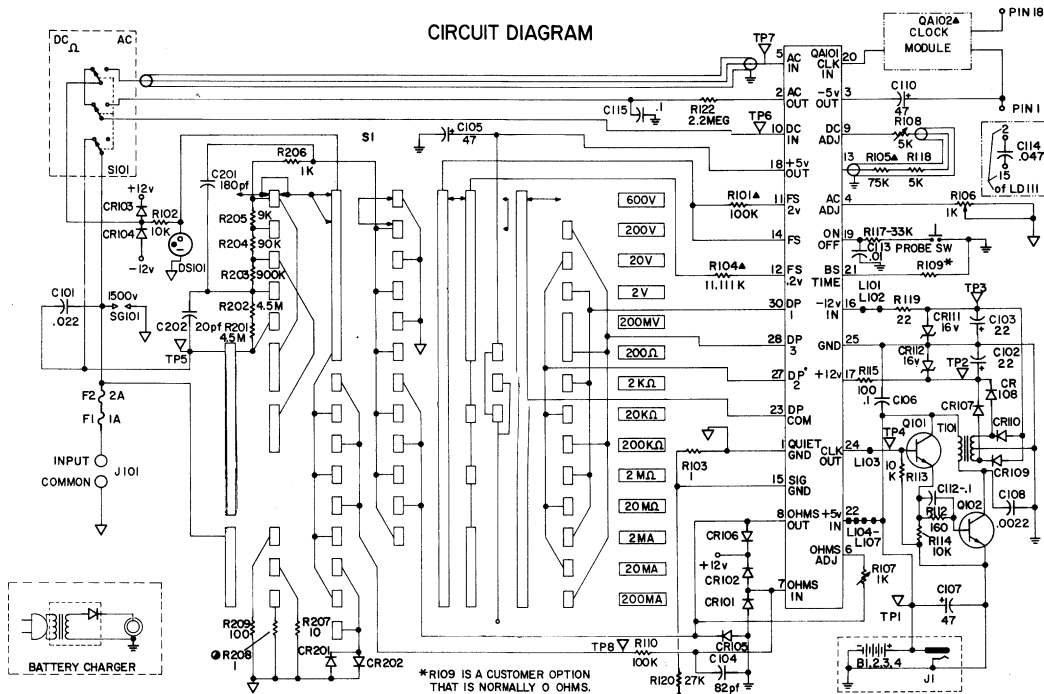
CIRCUIT DIAGRAM

DC Ω AC
S101
+12v
CR103
CR104
R102 10K
DS101
-12v
C101 .022
1500v SG101
F2 2A
F1 1A
INPUT
COMMON
J101

C201 180pf
R206 1K
S1
R205 9K
R204 90K
R203 900K
R202 4.5M
C202 20pf
R201 4.5M
TP5
C105 47

600V
200V
20V
2V
200MV
200Ω
2KΩ
20KΩ
200KΩ
2MΩ
20MΩ
2MA
20MA
200MA

TP7
5 AC IN
2 AC OUT
C115 .1
R122 2.2MEG
TP6
10 DC IN
18 +5v OUT
R101▲ 100K
11 FS 2v
14 FS
R104▲ 11.111K
12 FS .2v
30 DP 1
28 DP 3
27 DP 2
23 DP COM
R103 1
1 QUIET GND
15 SIG GND
8 OHMS OUT
CR106
+12v
CR102
CR101
7 OHMS IN
CR105
TP8 R110 100K
R120 27K
C104 82pf

QA101 CLK IN 20
QA102▲ CLOCK MODULE
PIN 18
-5v OUT 3
PIN 1
C110 47
DC ADJ 9
R108 5K
13
R105▲ 75K
R118 5K
2
C114 .047
15 of LD111
AC ADJ 4
R106 1K
ON OFF 19
R117-33K
C113 .01
PROBE SW
BS TIME 21
R109*
L101 L102
-12v IN 16
R119 22
CR111 16v
TP3
C103 22
GND 25
CR112 16v
TP2
C102 22
+12v 17
R115 100
.1 C106
CR 108
CR107
CR110
T101
CR109
CLK OUT 24
TP4
Q101
L103
10 K
R113
C112 -.1
R112 160
R114 10K
Q102
C108 .0022
+5v IN 22
L104-L107
OHMS ADJ 6
R107 1K
C107 47
TP1
B1,2,3,4
J1

R209 100
R208 1
R207 10
CR201
CR202

BATTERY CHARGER

*R109 IS A CUSTOMER OPTION THAT IS NORMALLY 0 OHMS.